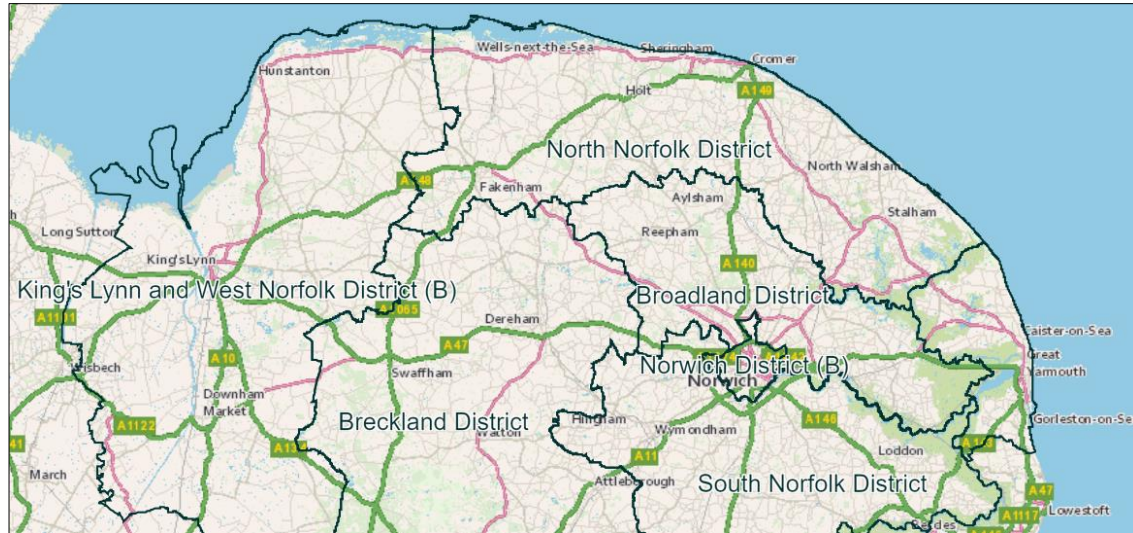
Wells-next-the-Sea
Sheringham
Cromer
Hunstanton
Holt
A 140
North Norfolk District
North Walsham
A 148
Fakenham
Aylsham
Stalham
Long Sutton
Reepham
King's Lynn
A 140
King's Lynn and West Norfolk District (B)
Broadland District
A 1101
A 1065
Dereham
Caister-on-Sea
A 47
Great Yarmouth
A 10
Norwich District (B)
Wisbech
Swaffham
Norwich
Downham Market
Breckland District
Hingham
Gorleston-on-Se
A 1122
Watton
Wymondham
A 146
A 134
Loddon
A 11
March
Attleborough
South Norfolk District
A 47
A 1117
Lowestoft